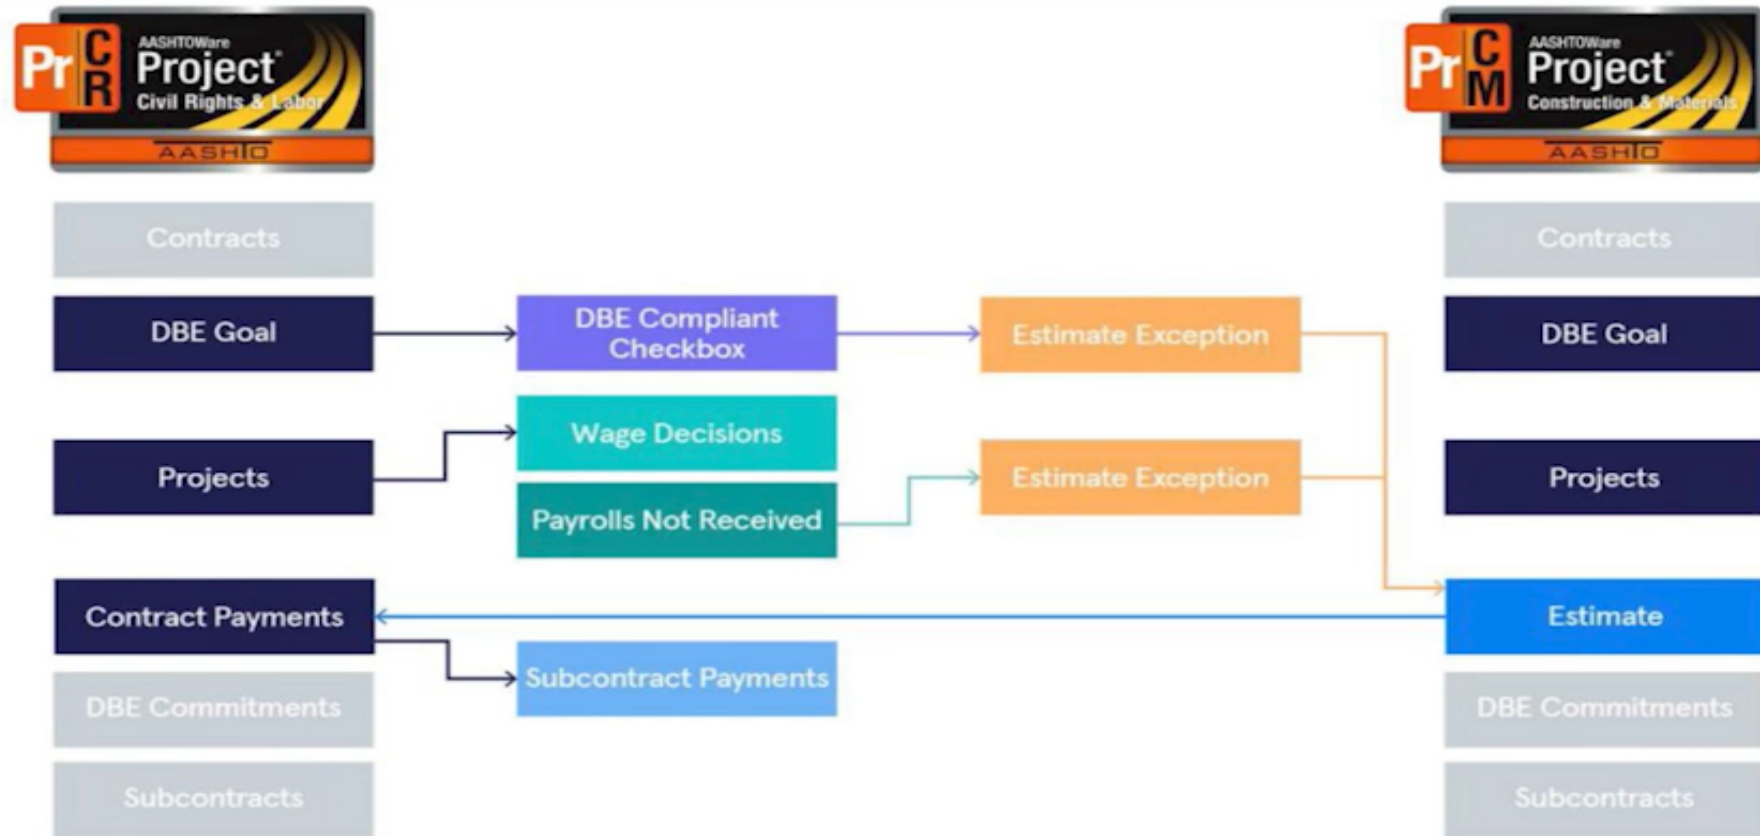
Pr CR AASHTOWare Project Civil Rights & Labor AASHTO

Contracts

DBE Goal

Projects

Contract Payments

DBE Commitments

Subcontracts

DBE Compliant Checkbox

Wage Decisions

Payrolls Not Received

Subcontract Payments

Estimate Exception

Estimate Exception

Pr CM AASHTOWare Project Construction & Materials AASHTO

Contracts

DBE Goal

Projects

Estimate

DBE Commitments

Subcontracts